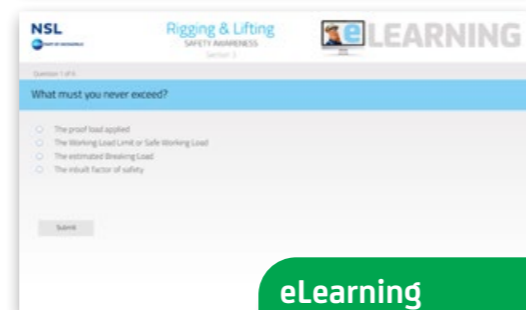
NSL
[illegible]

Rigging & Lifting
SAFETY AWARENESS
Section 3

eLEARNING

Question 1 of 4

What must you never exceed?

The proof load applied
The Working Load Limit or Safe Working Load
The estimated Breaking Load
The inbuilt factor of safety

Submit

eLearning